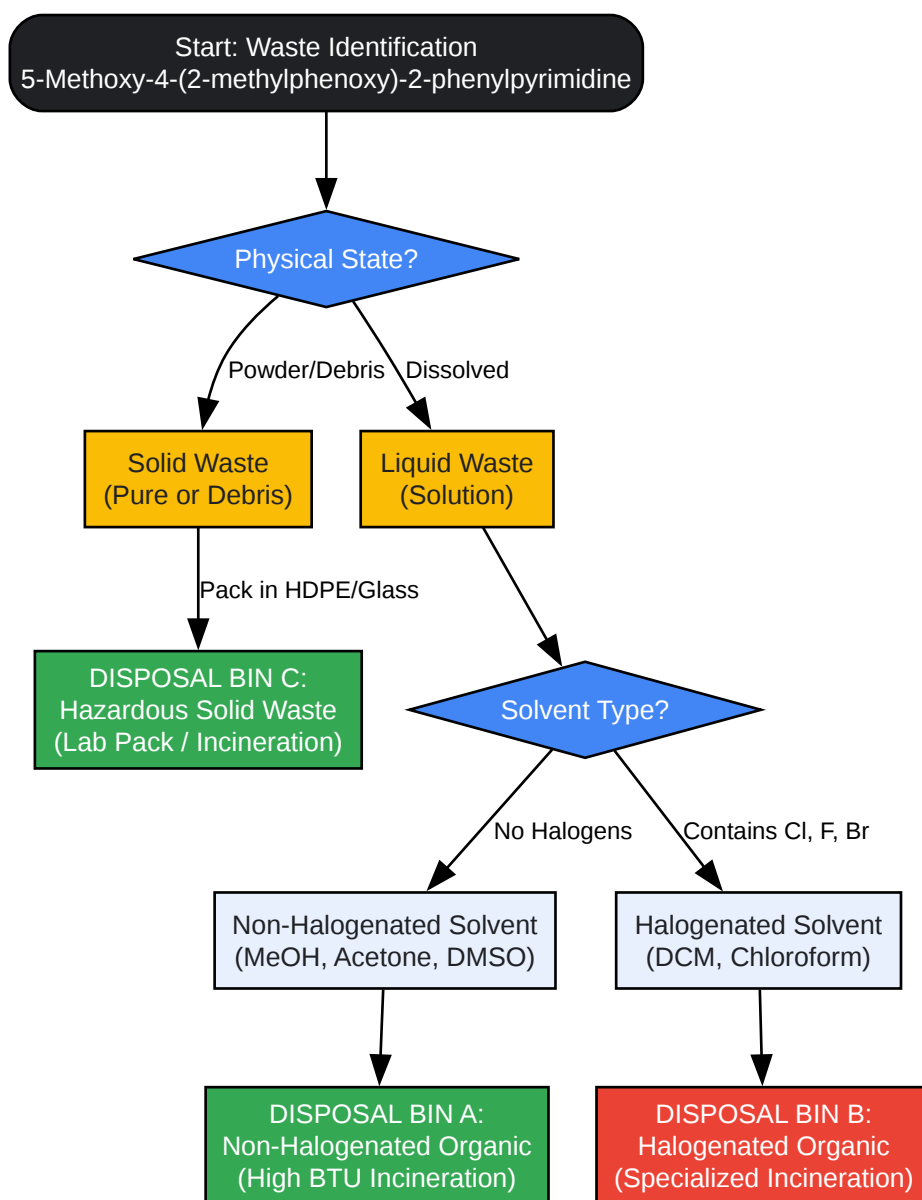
Start: Waste Identification
5-Methoxy-4-(2-methylphenoxy)-2-phenylpyrimidine

Physical State?

Powder/Debris

Dissolved

Solid Waste
(Pure or Debris)

Liquid Waste
(Solution)

Pack in HDPE/Glass

DISPOSAL BIN C:
Hazardous Solid Waste
(Lab Pack / Incineration)

Solvent Type?

No Halogens

Contains Cl, F, Br

Non-Halogenated Solvent
(MeOH, Acetone, DMSO)

Halogenated Solvent
(DCM, Chloroform)

DISPOSAL BIN A:
Non-Halogenated Organic
(High BTU Incineration)

DISPOSAL BIN B:
Halogenated Organic
(Specialized Incineration)